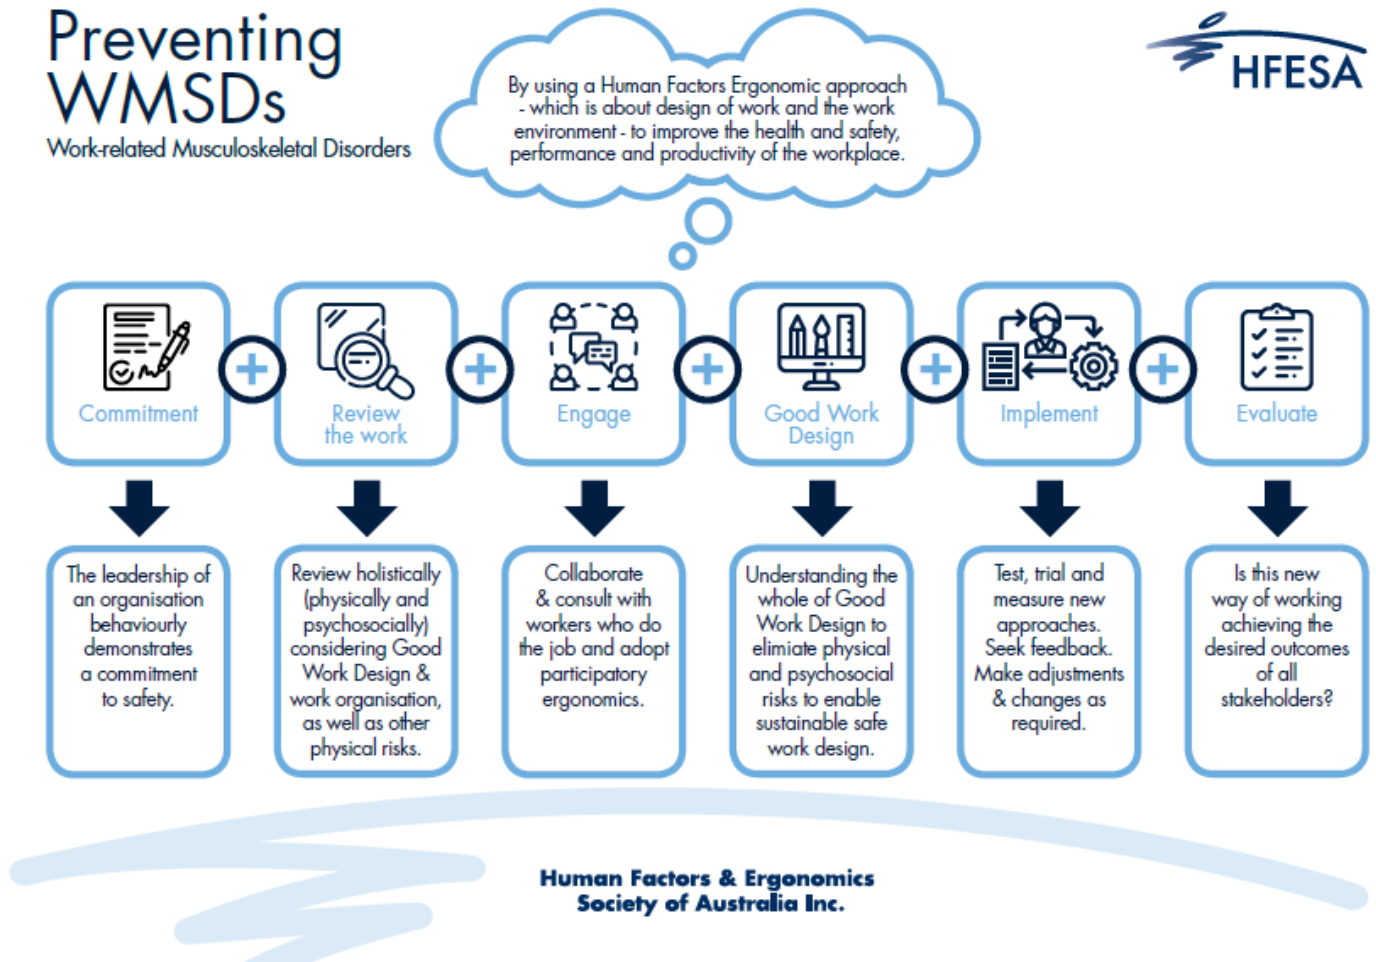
Preventing WMSDs
Work-related Musculoskeletal Disorders

By using a Human Factors Ergonomic approach - which is about design of work and the work environment - to improve the health and safety, performance and productivity of the workplace.

HFESA

Commitment

Review the work

Engage

Good Work Design

Implement

Evaluate

The leadership of an organisation behaviourly demonstrates a commitment to safety.

Review holistically (physically and psychosocially) considering Good Work Design & work organisation, as well as other physical risks.

Collaborate & consult with workers who do the job and adopt participatory ergonomics.

Understanding the whole of Good Work Design to elimiate physical and psychosocial risks to enable sustainable safe work design.

Test, trial and measure new approaches. Seek feedback. Make adjustments & changes as required.

Is this new way of working achieving the desired outcomes of all stakeholders?

Human Factors & Ergonomics Society of Australia Inc.